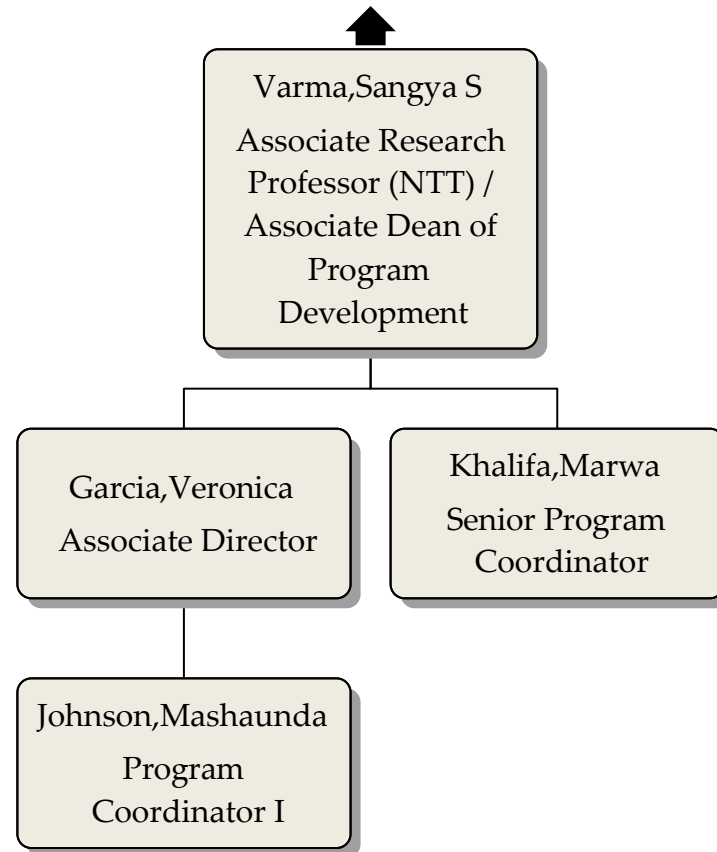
Varma,Sangya S
Associate Research Professor (NTT) / Associate Dean of Program Development

Garcia,Veronica
Associate Director

Khalifa,Marwa
Senior Program Coordinator

Johnson,Mashaunda
Program Coordinator I